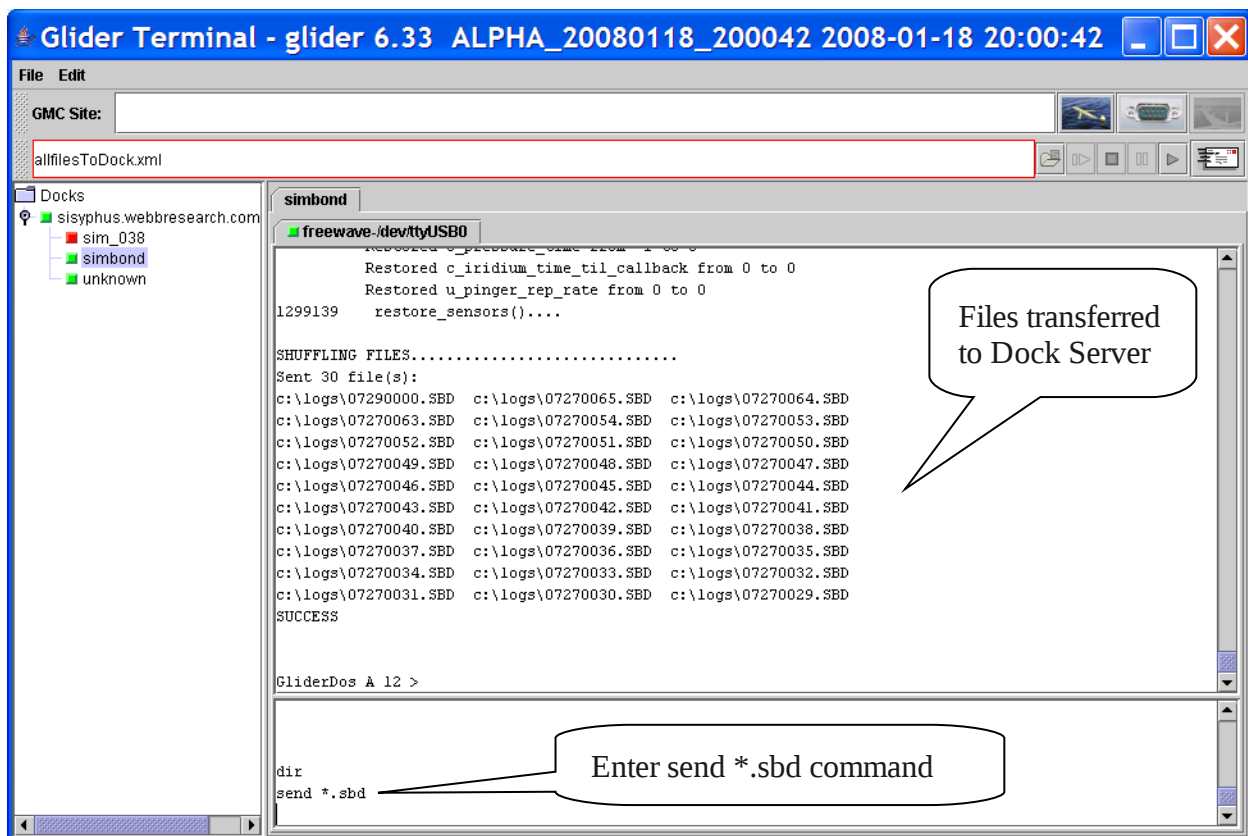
Glider Terminal - glider 6.33 ALPHA_20080118_200042 2008-01-18 20:00:42

File Edit

GMC Site:

allfilesToDock.xml

Docks
sisyphus.webbresearch.com
sim_038
simbond
unknown

simbond

freewave-/dev/ttyUSB0

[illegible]
Restored c_iridium_time_til_callback from 0 to 0
Restored u_pinger_rep_rate from 0 to 0
1299139 restore_sensors()....

SHUFFLING FILES.............................
Sent 30 file(s):
c:\logs\07290000.SBD c:\logs\07270065.SBD c:\logs\07270064.SBD
c:\logs\07270063.SBD c:\logs\07270054.SBD c:\logs\07270053.SBD
c:\logs\07270052.SBD c:\logs\07270051.SBD c:\logs\07270050.SBD
c:\logs\07270049.SBD c:\logs\07270048.SBD c:\logs\07270047.SBD
c:\logs\07270046.SBD c:\logs\07270045.SBD c:\logs\07270044.SBD
c:\logs\07270043.SBD c:\logs\07270042.SBD c:\logs\07270041.SBD
c:\logs\07270040.SBD c:\logs\07270039.SBD c:\logs\07270038.SBD
c:\logs\07270037.SBD c:\logs\07270036.SBD c:\logs\07270035.SBD
c:\logs\07270034.SBD c:\logs\07270033.SBD c:\logs\07270032.SBD
c:\logs\07270031.SBD c:\logs\07270030.SBD c:\logs\07270029.SBD
SUCCESS

GliderDos A 12 >

Files transferred to Dock Server

dir
send *.sbd

Enter send *.sbd command